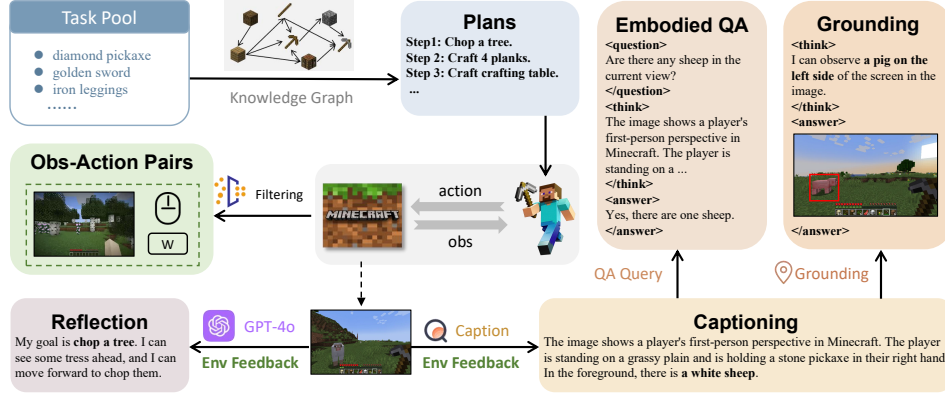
Task Pool
diamond pickaxe
golden sword
iron leggings
......

Knowledge Graph

Plans
Step1: Chop a tree.
Step 2: Craft 4 planks.
Step 3: Craft crafting table.
...

Embodied QA
<question>
Are there any sheep in the current view?
</question>
<think>
The image shows a player's first-person perspective in Minecraft. The player is standing on a ...
</think>
<answer>
Yes, there are one sheep.
</answer>

Grounding
<think>
I can observe **a pig on the left side** of the screen in the image.
</think>
<answer>
</answer>

Obs-Action Pairs
W

Filtering

action
obs
MINECRAFT

QA Query
Grounding

Reflection
My goal is **chop a tree**. I can see some tress ahead, and I can move forward to chop them.

GPT-4o
Env Feedback

Caption
Env Feedback

Captioning
The image shows a player's first-person perspective in Minecraft. The player is standing on a grassy plain and is holding a stone pickaxe in their right hand. In the foreground, there is **a white sheep**.